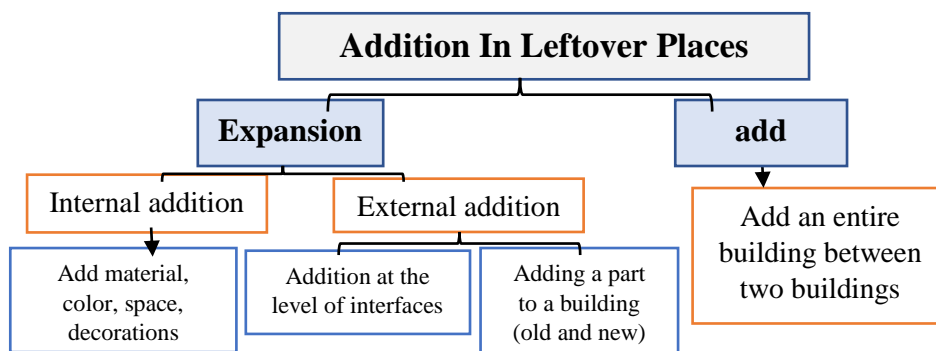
Addition In Leftover Places

Expansion

add

Internal addition

External addition

Add an entire building between two buildings

Add material, color, space, decorations

Addition at the level of interfaces

Adding a part to a building (old and new)